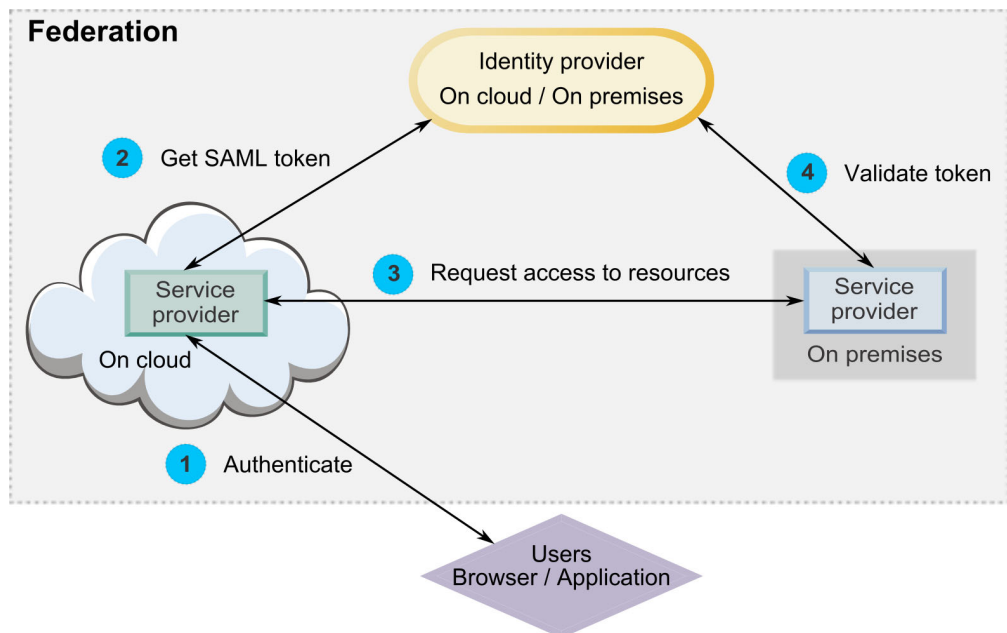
Federation

Identity provider
On cloud / On premises

2 Get SAML token

4 Validate token

3 Request access to resources

Service provider
On cloud

Service provider
On premises

1 Authenticate

Users
Browser / Application